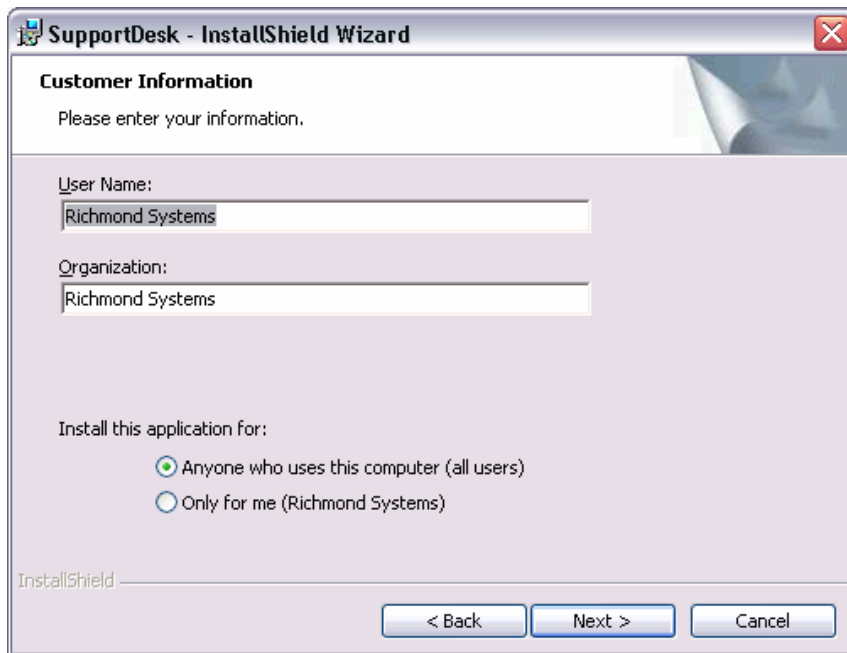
SupportDesk - InstallShield Wizard

Customer Information

Please enter your information.

User Name:

Richmond Systems

Organization:

Richmond Systems

Install this application for:

Anyone who uses this computer (all users)

Only for me (Richmond Systems)

InstallShield

< Back

Next >

Cancel